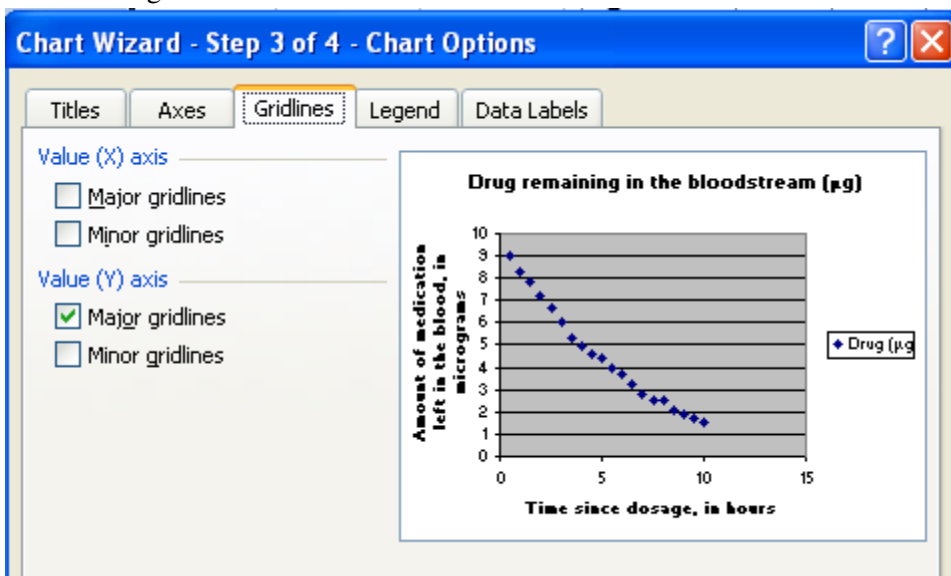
Chart Wizard - Step 3 of 4 - Chart Options

?

Titles
Axes
Gridlines
Legend
Data Labels

Value (X) axis
Major gridlines
Minor gridlines
Value (Y) axis
Major gridlines
Minor gridlines

Drug remaining in the bloodstream (µg)

Amount of medication left in the blood, in micrograms

10
9
8
7
6
5
4
3
2
1
0
0
5
10
15

Time since dosage, in hours

Drug (µg